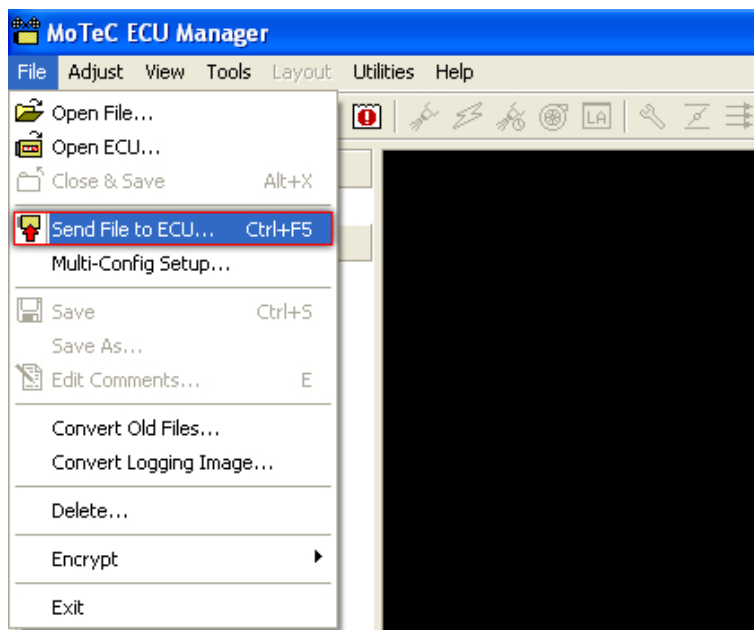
MoTeC ECU Manager

File Adjust View Tools Layout Utilities Help

Open File...
Open ECU...
Close & Save Alt+X
Send File to ECU... Ctrl+F5
Multi-Config Setup...
Save Ctrl+S
Save As...
Edit Comments... E
Convert Old Files...
Convert Logging Image...
Delete...
Encrypt
Exit

LA